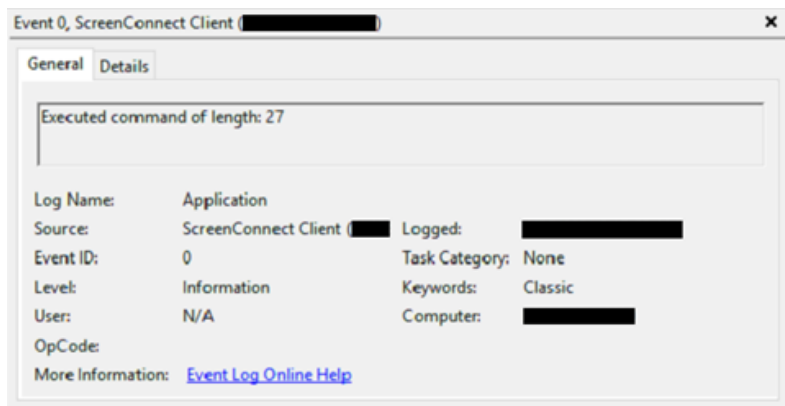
Event 0, ScreenConnect Client ([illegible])

×

General Details

Executed command of length: 27

| | | | |
|---|---|---|---|
| Log Name: | Application | | |
| Source: | ScreenConnect Client ([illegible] | Logged: | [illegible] |
| Event ID: | 0 | Task Category: | None |
| Level: | Information | Keywords: | Classic |
| User: | N/A | Computer: | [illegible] |
| OpCode: | | | |
| More Information: | Event Log Online Help | | |